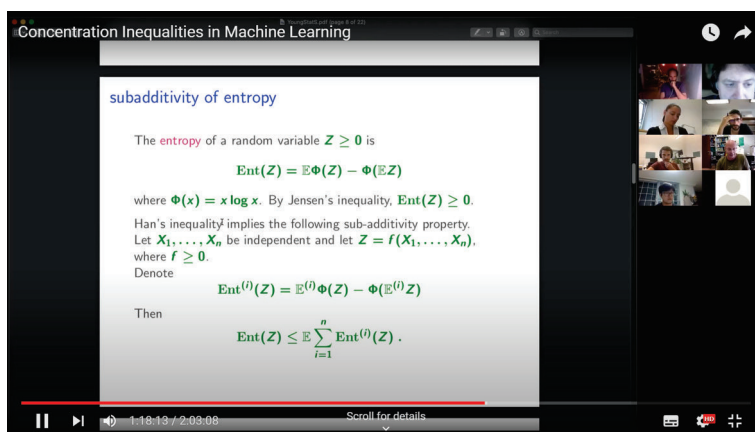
YoungStat5.pdf (page 8 of 22)

Concentration Inequalities in Machine Learning

subadditivity of entropy

The entropy of a random variable $Z \geq 0$ is

$\mathrm{Ent}(Z) = \mathbb{E}\Phi(Z) - \Phi(\mathbb{E}Z)$

where $\Phi(x) = x \log x$. By Jensen's inequality, $\mathrm{Ent}(Z) \geq 0$.

Han's inequality implies the following sub-additivity property. Let $X_1, \ldots, X_n$ be independent and let $Z = f(X_1, \ldots, X_n)$, where $f \geq 0$.

Denote

$\mathrm{Ent}^{(i)}(Z) = \mathbb{E}^{(i)}\Phi(Z) - \Phi(\mathbb{E}^{(i)}Z)$

Then

$\mathrm{Ent}(Z) \leq \mathbb{E}\sum_{i=1}^{n} \mathrm{Ent}^{(i)}(Z)$ .

1:18:13 / 2:03:08

Scroll for details